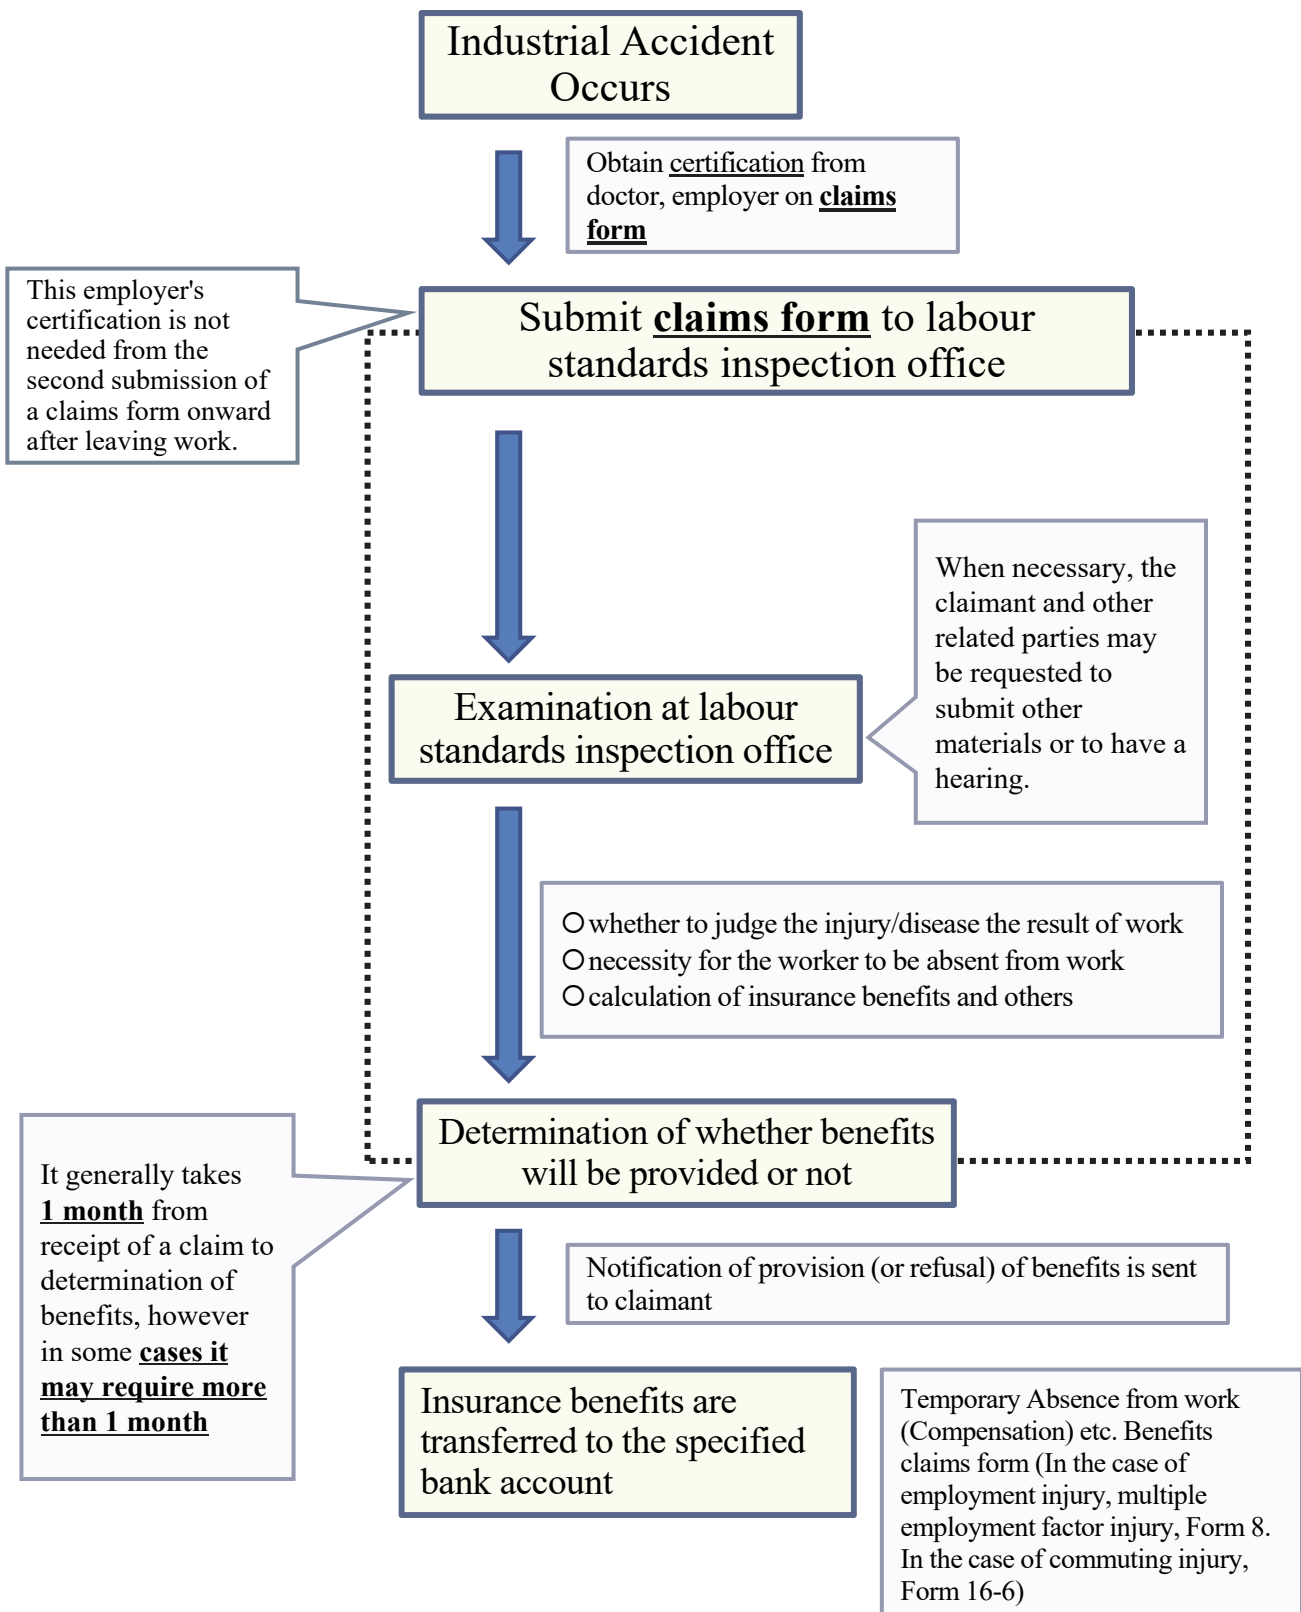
Industrial Accident Occurs

Obtain certification from doctor, employer on claims form

This employer's certification is not needed from the second submission of a claims form onward after leaving work.

Submit claims form to labour standards inspection office

Examination at labour standards inspection office

When necessary, the claimant and other related parties may be requested to submit other materials or to have a hearing.

○ whether to judge the injury/disease the result of work
○ necessity for the worker to be absent from work
○ calculation of insurance benefits and others

It generally takes 1 month from receipt of a claim to determination of benefits, however in some cases it may require more than 1 month

Determination of whether benefits will be provided or not

Notification of provision (or refusal) of benefits is sent to claimant

Insurance benefits are transferred to the specified bank account

Temporary Absence from work (Compensation) etc. Benefits claims form (In the case of employment injury, multiple employment factor injury, Form 8. In the case of commuting injury, Form 16-6)